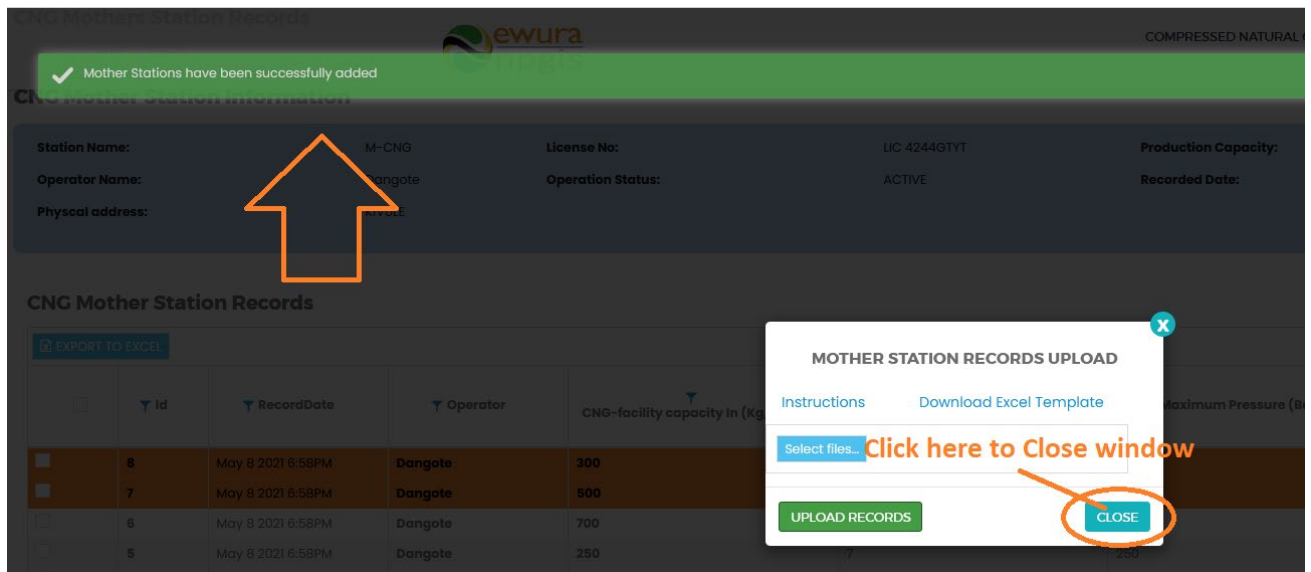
CNG Mother Station Records

ewura

COMPRESSED NATURAL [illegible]

Mother Stations have been successfully added

CNG Mother Station Information

Station Name: M-CNG
License No: LIC 4244GTYT
Production Capacity:
Operator Name: Dangote
Operation Status: ACTIVE
Recorded Date:
Physcal address: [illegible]

CNG Mother Station Records

EXPORT TO EXCEL

| | Id | RecordDate | Operator | CNG-facility capacity in (Kg | Maximum Pressure (B |
|---|---|---|---|---|---|
| | 8 | May 8 2021 6:58PM | Dangote | 300 | |
| | 7 | May 8 2021 6:58PM | Dangote | 500 | |
| | 6 | May 8 2021 6:58PM | Dangote | 700 | |
| | 5 | May 8 2021 6:58PM | Dangote | 250 | 250 |

x

MOTHER STATION RECORDS UPLOAD

Instructions
Download Excel Template

Select files...

Click here to Close window

UPLOAD RECORDS
CLOSE